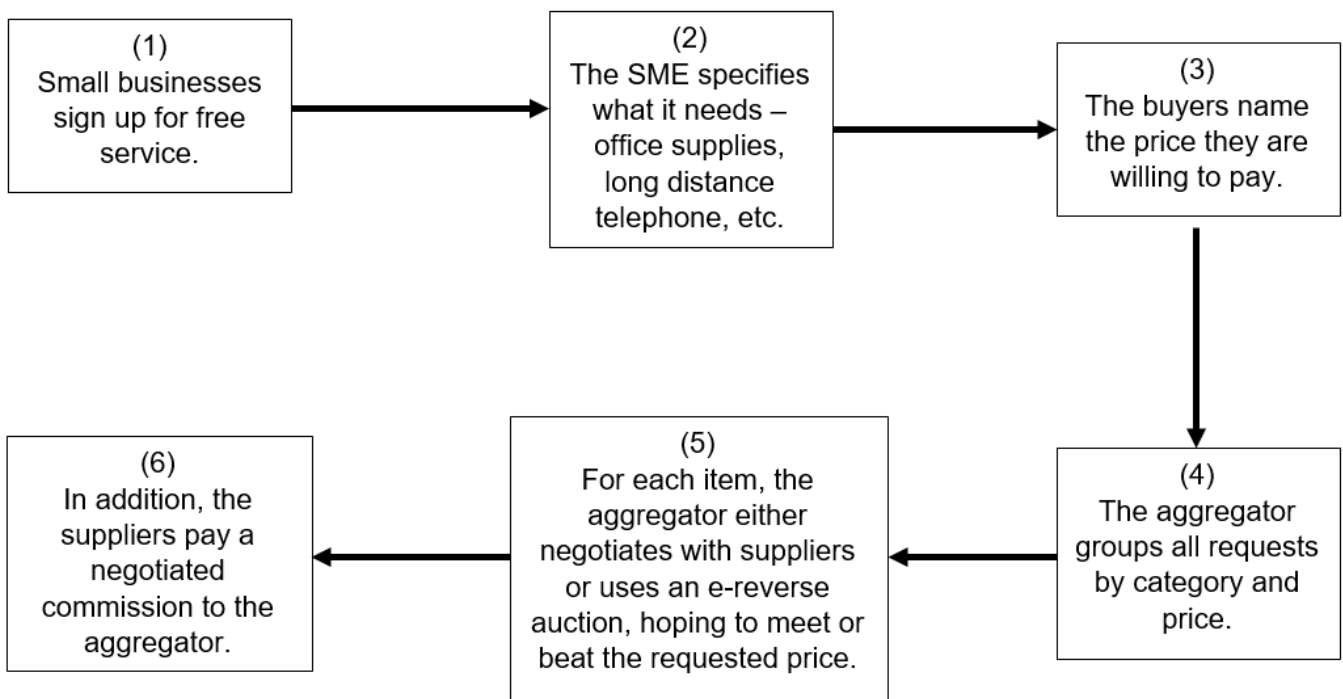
(1)
Small businesses sign up for free service.

(2)
The SME specifies what it needs – office supplies, long distance telephone, etc.

(3)
The buyers name the price they are willing to pay.

(4)
The aggregator groups all requests by category and price.

(5)
For each item, the aggregator either negotiates with suppliers or uses an e-reverse auction, hoping to meet or beat the requested price.

(6)
In addition, the suppliers pay a negotiated commission to the aggregator.